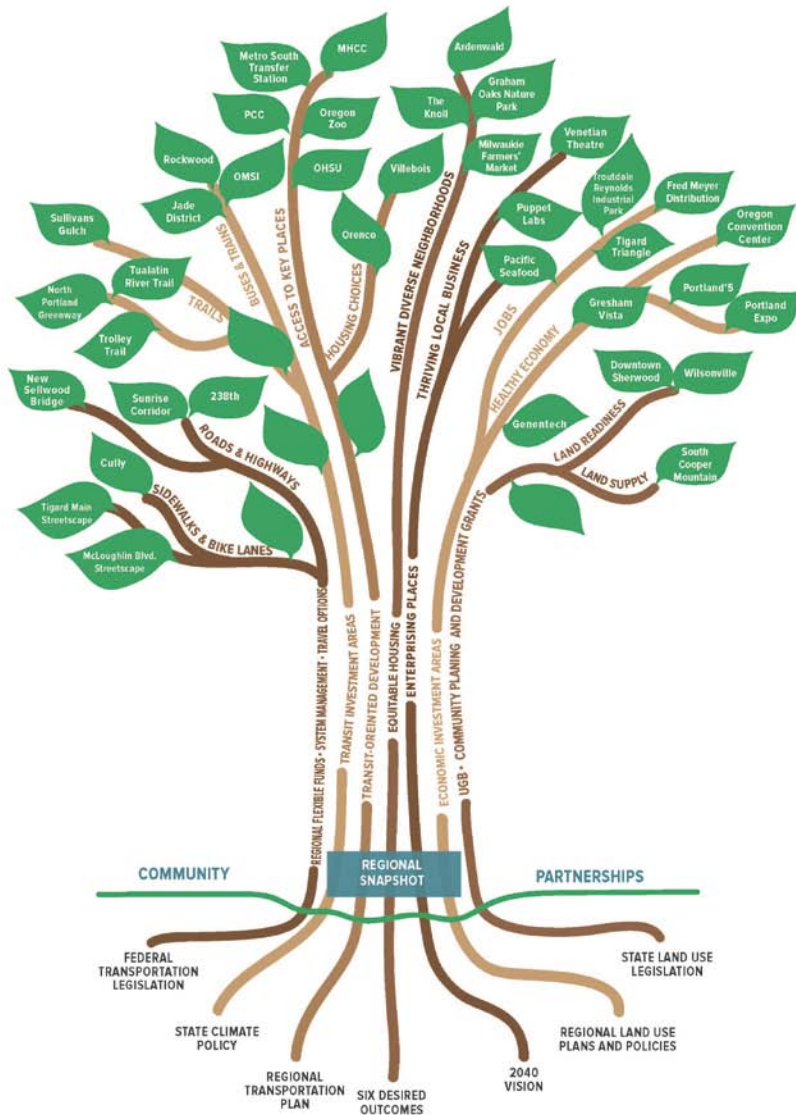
Metro South Transfer Station

MHCC

Ardenwald

Graham Oaks Nature Park

PCC

Oregon Zoo

The Knoll

Milwaukie Farmers' Market

Venetian Theatre

Rockwood

OMSI

OHSU

Villebois

Troutdale Reynolds Industrial Park

Fred Meyer Distribution

Jade District

Sullivans Gulch

Orenco

Puppet Labs

Oregon Convention Center

Tigard Triangle

Tualatin River Trail

Pacific Seafood

North Portland Greenway

Portland'5

Gresham Vista

Portland Expo

Trolley Trail

New Sellwood Bridge

Sunrise Corridor

238th

Downtown Sherwood

Wilsonville

Genentech

Cully

South Cooper Mountain

Tigard Main Streetscape

McLoughlin Blvd. Streetscape

TRAILS

BUSES & TRAINS

ACCESS TO KEY PLACES

HOUSING CHOICES

VIBRANT DIVERSE NEIGHBORHOODS

THRIVING LOCAL BUSINESS

JOBS

HEALTHY ECONOMY

LAND READINESS

LAND SUPPLY

ROADS & HIGHWAYS

SIDEWALKS & BIKE LANES

REGIONAL FLEXIBLE FUNDS • SYSTEM MANAGEMENT • TRAVEL OPTIONS

TRANSIT INVESTMENT AREAS

TRANSIT-ORIENTED DEVELOPMENT

EQUITABLE HOUSING

ENTERPRISING PLACES

ECONOMIC INVESTMENT AREAS

UGB • COMMUNITY PLANING AND DEVELOPMENT GRANTS

COMMUNITY

REGIONAL SNAPSHOT

PARTNERSHIPS

FEDERAL TRANSPORTATION LEGISLATION

STATE LAND USE LEGISLATION

STATE CLIMATE POLICY

REGIONAL LAND USE PLANS AND POLICIES

REGIONAL TRANSPORTATION PLAN

SIX DESIRED OUTCOMES

2040 VISION